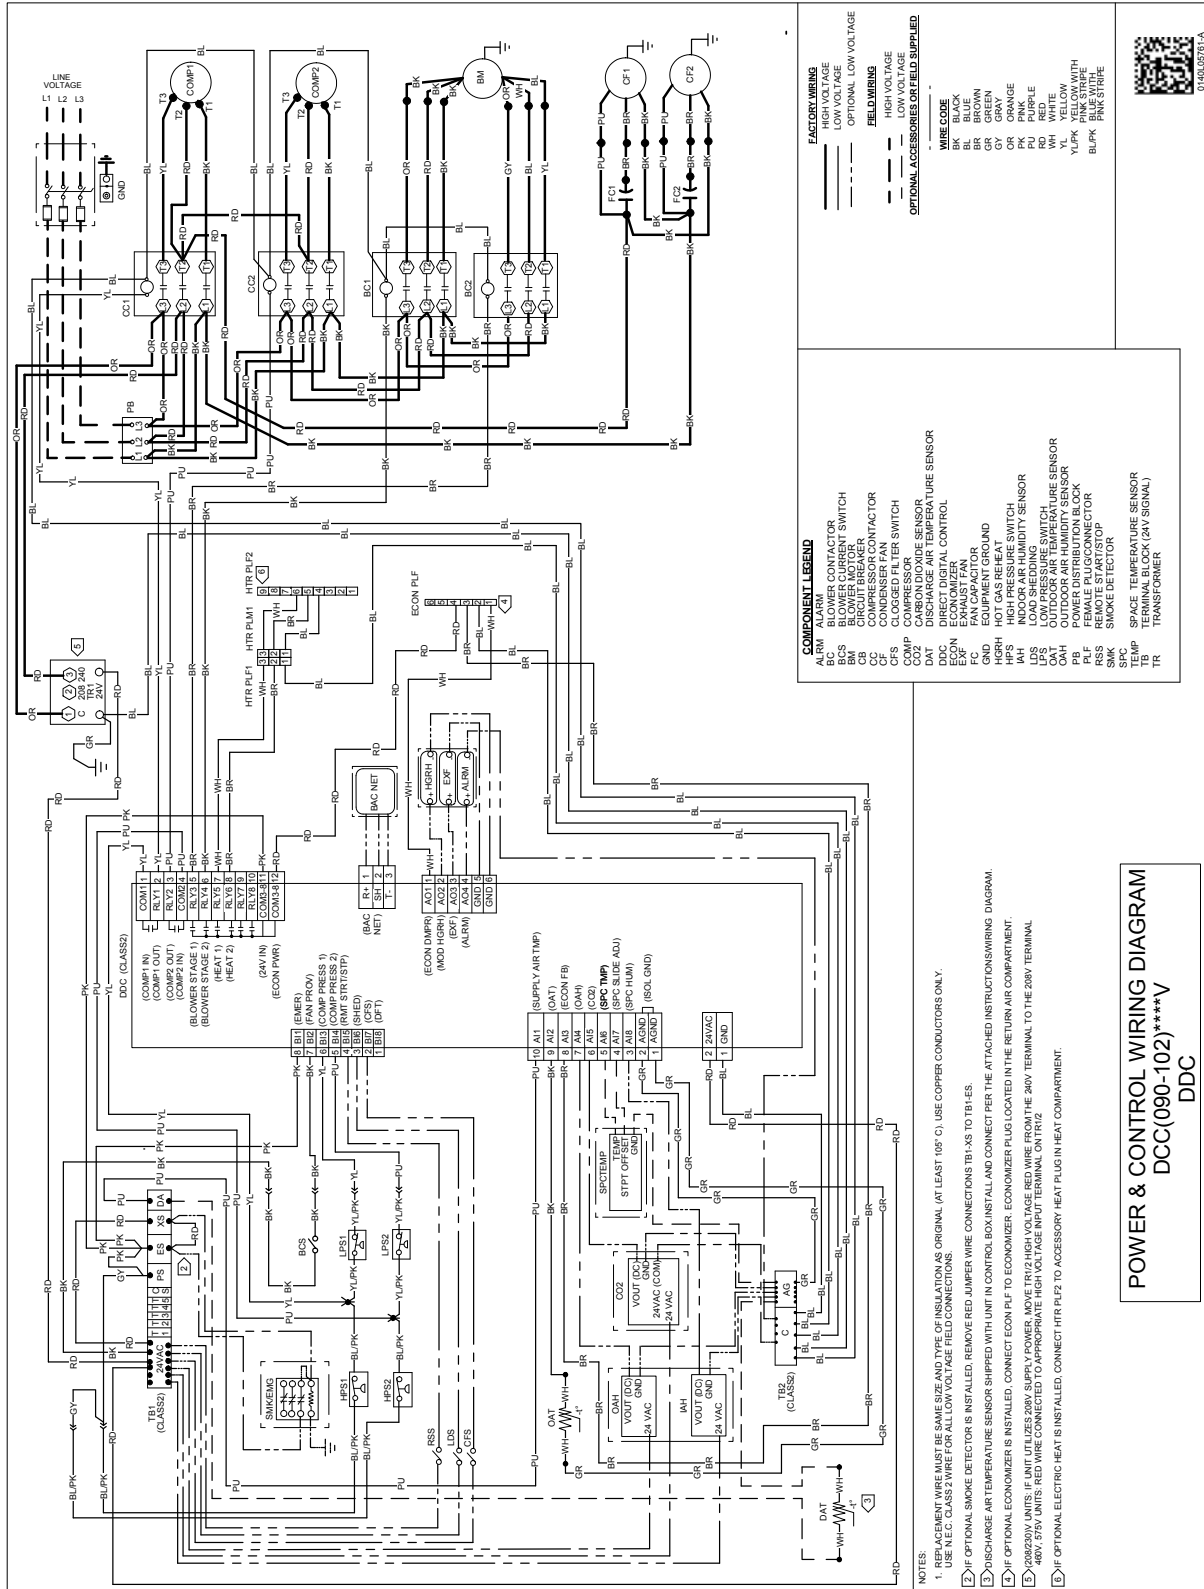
POWER & CONTROL WIRING DIAGRAM
DCC(090-102)****V
DDC

NOTES:
1. REPLACEMENT WIRE MUST BE SAME SIZE AND TYPE OF INSULATION AS ORIGINAL (AT LEAST 105° C). USE COPPER CONDUCTORS ONLY. USE N.E.C. CLASS 2 WIRE FOR ALL LOW VOLTAGE FIELD CONNECTIONS.
2 IF OPTIONAL SMOKE DETECTOR IS INSTALLED, REMOVE RED JUMPER WIRE CONNECTIONS TB1-XS TO TB1-ES.
3 DISCHARGE AIR TEMPERATURE SENSOR SHIPPED WITH UNIT IN CONTROL BOX.INSTALL AND CONNECT PER THE ATTACHED INSTRUCTION/WIRING DIAGRAM.
4 IF OPTIONAL ECONOMIZER IS INSTALLED, CONNECT ECON PLF TO ECONOMIZER. ECONOMIZER PLUG LOCATED IN THE RETURN AIR COMPARTMENT.
5 (208/230)V UNITS: IF UNIT UTILIZES 208V SUPPLY POWER, MOVE TR1/2 HIGH VOLTAGE RED WIRE FROM THE 240V TERMINAL TO THE 208V TERMINAL 460V, 575V UNITS: RED WIRE CONNECTED TO APPROPRIATE HIGH VOLTAGE INPUT TERMINAL ON TR1/2
6 IF OPTIONAL ELECTRIC HEAT IS INSTALLED, CONNECT HTR PLF2 TO ACCESSORY HEAT PLUG IN HEAT COMPARTMENT.

COMPONENT LEGEND
ALRM ALARM
BC BLOWER CONTACTOR
BCS BLOWER CURRENT SWITCH
BM BLOWER MOTOR
CB CIRCUIT BREAKER
CC COMPRESSOR CONTACTOR
CF CONDENSER FAN
CFS CLOGGED FILTER SWITCH
COMP COMPRESSOR
CO2 CARBON DIOXIDE SENSOR
DAT DISCHARGE AIR TEMPERATURE SENSOR
DDC DIRECT DIGITAL CONTROL
ECON ECONOMIZER
EXF EXHAUST FAN
FC FAN CAPACITOR
GND EQUIPMENT GROUND
HGRH HOT GAS REHEAT
HPS HIGH PRESSURE SWITCH
IAH INDOOR AIR HUMIDITY SENSOR
LDS LOAD SHEDDING
LPS LOW PRESSURE SWITCH
OAT OUTDOOR AIR TEMPERATURE SENSOR
OAH OUTDOOR AIR HUMIDITY SENSOR
PB POWER DISTRIBUTION BLOCK
PLF FEMALE PLUG/CONNECTOR
RSS REMOTE START/STOP
SMK SMOKE DETECTOR
SPC SPACE
TEMP TEMPERATURE SENSOR
TB TERMINAL BLOCK (24V SIGNAL)
TR TRANSFORMER

FACTORY WIRING
HIGH VOLTAGE
LOW VOLTAGE
OPTIONAL LOW VOLTAGE
FIELD WIRING
HIGH VOLTAGE
LOW VOLTAGE
OPTIONAL ACCESSORIES OR FIELD SUPPLIED

WIRE CODE
BK BLACK
BL BLUE
BR BROWN
GR GREEN
GY GRAY
OR ORANGE
PK PINK
PU PURPLE
RD RED
WH WHITE
YL YELLOW
YL/PK YELLOW WITH PINK STRIPE
BL/PK BLUE WITH PINK STRIPE

0140L05761-A

LINE VOLTAGE L1 L2 L3
GND
COMP1 T1 T2 T3
COMP2 T1 T2 T3
BM
CF1 CF2
FC1 FC2
CC1 CC2 BC1 BC2
PB
TR1 208 240 24V C
HTR PLF1 HTR PLM1 HTR PLF2
ECON PLF
BAC NET
HGRH EXF ALRM

DDC (CLASS2)
COM1 1 (COMP1 IN)
RLY1 2 (COMP1 OUT)
COM2 3 (COMP2 OUT)
RLY2 4 (COMP2 IN)
RLY3 5 (BLOWER STAGE 1)
RLY4 6 (BLOWER STAGE 2)
RLY5 7 (HEAT 1)
RLY6 8 (HEAT 2)
RLY7 9
RLY8 10
COM3-8 11 (24V IN)
COM3-8 12 (ECON PWR)
R+ 1 (BAC NET)
SH 2
T- 3
AO1 1 (ECON DMPR)
AO2 2 (MOD HGRH)
AO3 3 (EXF)
AO4 4 (ALRM)
GND 5
GND 6
8 BI1 (EMER)
7 BI2 (FAN PROV)
6 BI3 (COMP PRESS 1)
5 BI4 (COMP PRESS 2)
4 BI5 (RMT STRT/STP)
3 BI6 (SHED)
2 BI7 (CFS)
1 BI8 (DFT)
10 AI1 (SUPPLY AIR TMP)
9 AI2 (OAT)
8 AI3 (ECON FB)
7 AI4 (OAH)
6 AI5 (CO2)
5 AI6 (SPC TMP)
4 AI7 (SPC SLIDE ADJ)
3 AI8 (SPC HUM)
2 AGND (ISOL GND)
1 AGND
2 24VAC
1 GND

TB1 (CLASS2) 24VAC C 1 2 3 4 5 S PS ES XS DA
BCS LPS1 LPS2 HPS1 HPS2 SMK/EMG
RSS LDS CFS
SPCTEMP TEMP STPT OFFSET GND
CO2 VOUT (DC) GND 24VAC (COM) 24 VAC
OAH VOUT (DC) GND 24 VAC
IAH VOUT (DC) GND 24 VAC
OAT DAT
TB2 (CLASS2) C AG